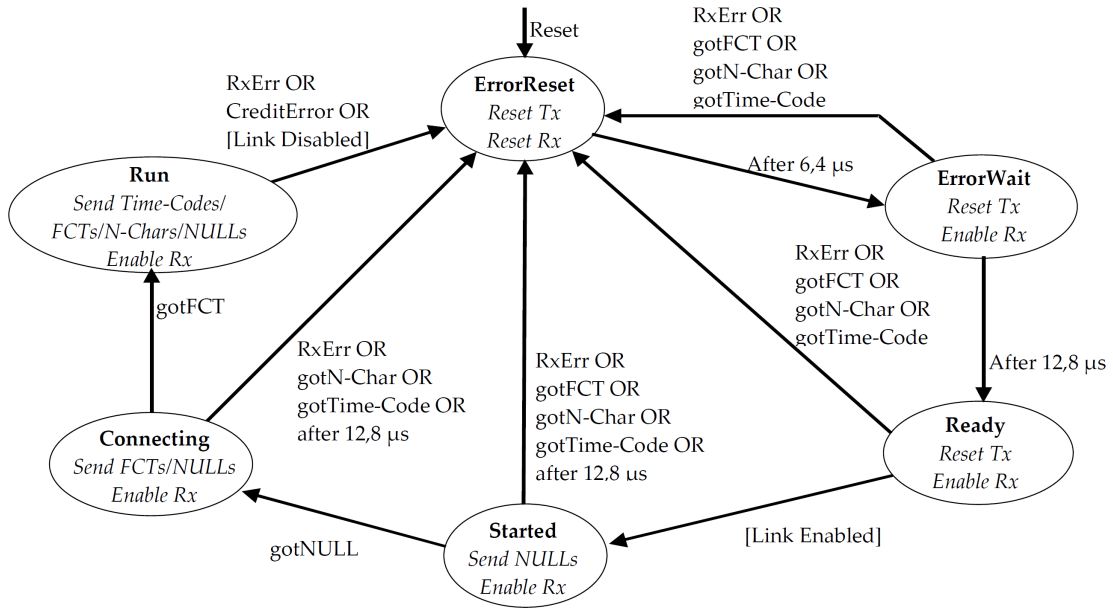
Reset

ErrorReset
*Reset Tx*
*Reset Rx*

RxErr OR
gotFCT OR
gotN-Char OR
gotTime-Code

RxErr OR
CreditError OR
[Link Disabled]

Run
*Send Time-Codes/*
*FCTs/N-Chars/NULLs*
*Enable Rx*

After 6,4 μs

ErrorWait
*Reset Tx*
*Enable Rx*

RxErr OR
gotFCT OR
gotN-Char OR
gotTime-Code

gotFCT

RxErr OR
gotN-Char OR
gotTime-Code OR
after 12,8 μs

RxErr OR
gotFCT OR
gotN-Char OR
gotTime-Code OR
after 12.8 μs

After 12,8 μs

Connecting
*Send FCTs/NULLs*
*Enable Rx*

Ready
*Reset Tx*
*Enable Rx*

gotNULL

Started
*Send NULLs*
*Enable Rx*

[Link Enabled]